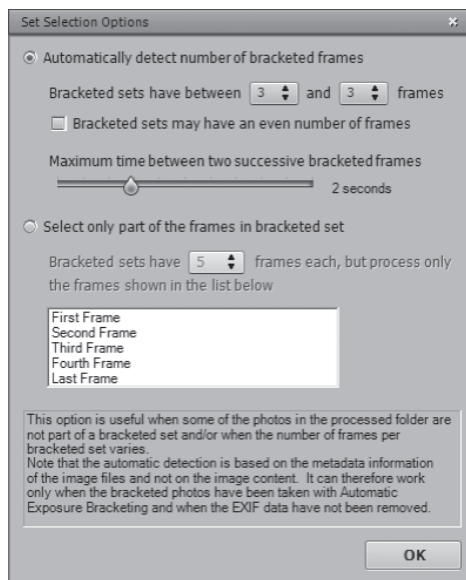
Set Selection Options

Automatically detect number of bracketed frames

Bracketed sets have between 3 and 3 frames

Bracketed sets may have an even number of frames

Maximum time between two successive bracketed frames

2 seconds

Select only part of the frames in bracketed set

Bracketed sets have 5 frames each, but process only the frames shown in the list below

First Frame
Second Frame
Third Frame
Fourth Frame
Last Frame

This option is useful when some of the photos in the processed folder are not part of a bracketed set and/or when the number of frames per bracketed set varies.
Note that the automatic detection is based on the metadata information of the image files and not on the image content. It can therefore work only when the bracketed photos have been taken with Automatic Exposure Bracketing and when the EXIF data have not been removed.

OK